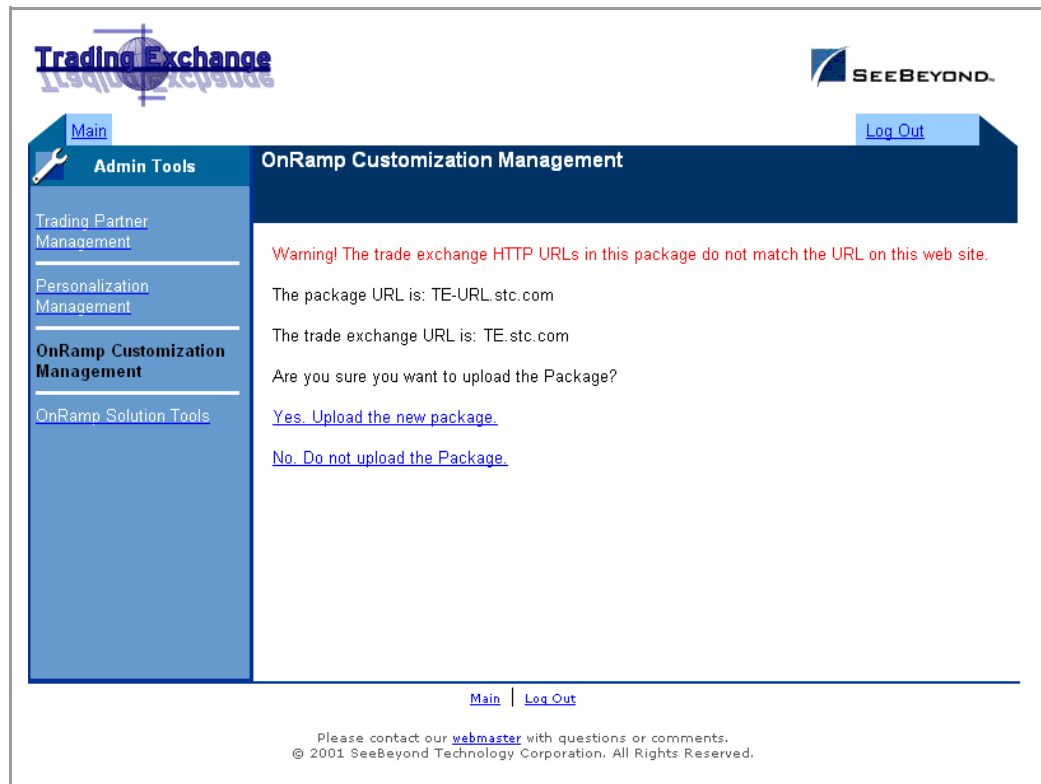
Trading Exchange

SEEBEYOND.

Main

Log Out

Admin Tools

OnRamp Customization Management

Trading Partner Management

Personalization Management

OnRamp Customization Management

OnRamp Solution Tools

Warning! The trade exchange HTTP URLs in this package do not match the URL on this web site.

The package URL is: TE-URL.stc.com

The trade exchange URL is: TE.stc.com

Are you sure you want to upload the Package?

Yes. Upload the new package.

No. Do not upload the Package.

Main | Log Out

Please contact our webmaster with questions or comments.
© 2001 SeeBeyond Technology Corporation. All Rights Reserved.